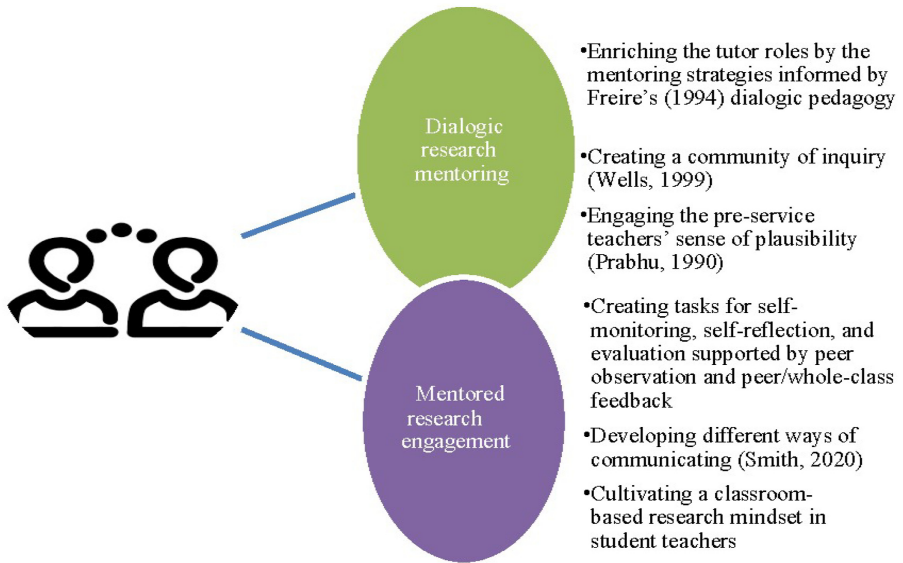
Dialogic research mentoring

•Enriching the tutor roles by the mentoring strategies informed by Freire's (1994) dialogic pedagogy

•Creating a community of inquiry (Wells, 1999)

•Engaging the pre-service teachers' sense of plausibility (Prabhu, 1990)

Mentored research engagement

•Creating tasks for self-monitoring, self-reflection, and evaluation supported by peer observation and peer/whole-class feedback

•Developing different ways of communicating (Smith, 2020)

•Cultivating a classroom-based research mindset in student teachers